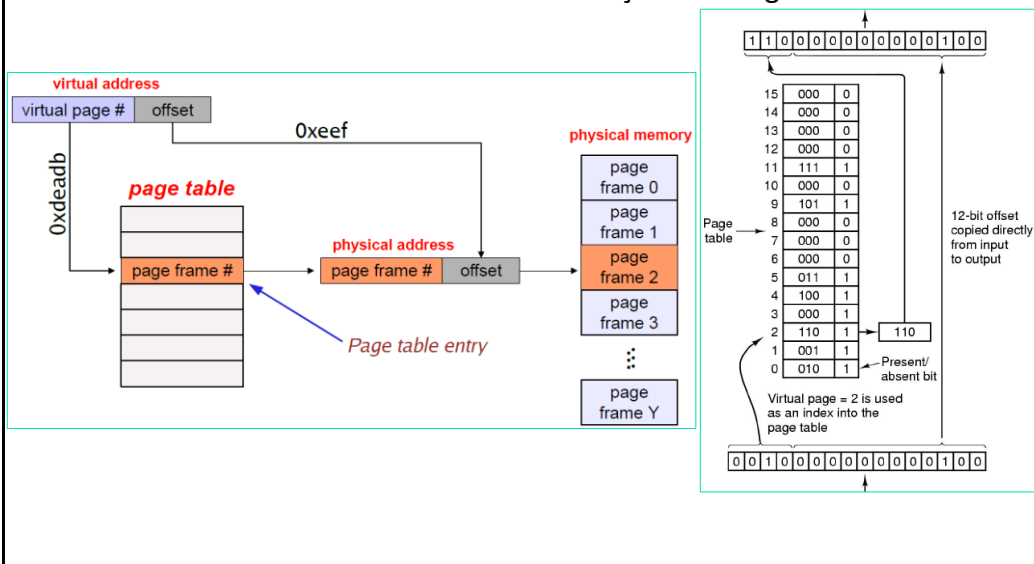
virtual address

| virtual page # | offset |
|---|---|

0xeef

0xdeadb

page table

page frame #

physical address

| page frame # | offset |
|---|---|

Page table entry

physical memory

page frame 0

page frame 1

page frame 2

page frame 3

⋮

page frame Y

| 1 | 1 | 0 | 0 | 0 | 0 | 0 | 0 | 0 | 0 | 0 | 0 | 0 | 1 | 0 | 0 |
|---|---|---|---|---|---|---|---|---|---|---|---|---|---|---|---|

| | | |
|---|---|---|
| 15 | 000 | 0 |
| 14 | 000 | 0 |
| 13 | 000 | 0 |
| 12 | 000 | 0 |
| 11 | 111 | 1 |
| 10 | 000 | 0 |
| 9 | 101 | 1 |
| 8 | 000 | 0 |
| 7 | 000 | 0 |
| 6 | 000 | 0 |
| 5 | 011 | 1 |
| 4 | 100 | 1 |
| 3 | 000 | 1 |
| 2 | 110 | 1 |
| 1 | 001 | 1 |
| 0 | 010 | 1 |

Page table

110

12-bit offset copied directly from input to output

Present/ absent bit

Virtual page = 2 is used as an index into the page table

| 0 | 0 | 1 | 0 | 0 | 0 | 0 | 0 | 0 | 0 | 0 | 0 | 0 | 1 | 0 | 0 |
|---|---|---|---|---|---|---|---|---|---|---|---|---|---|---|---|